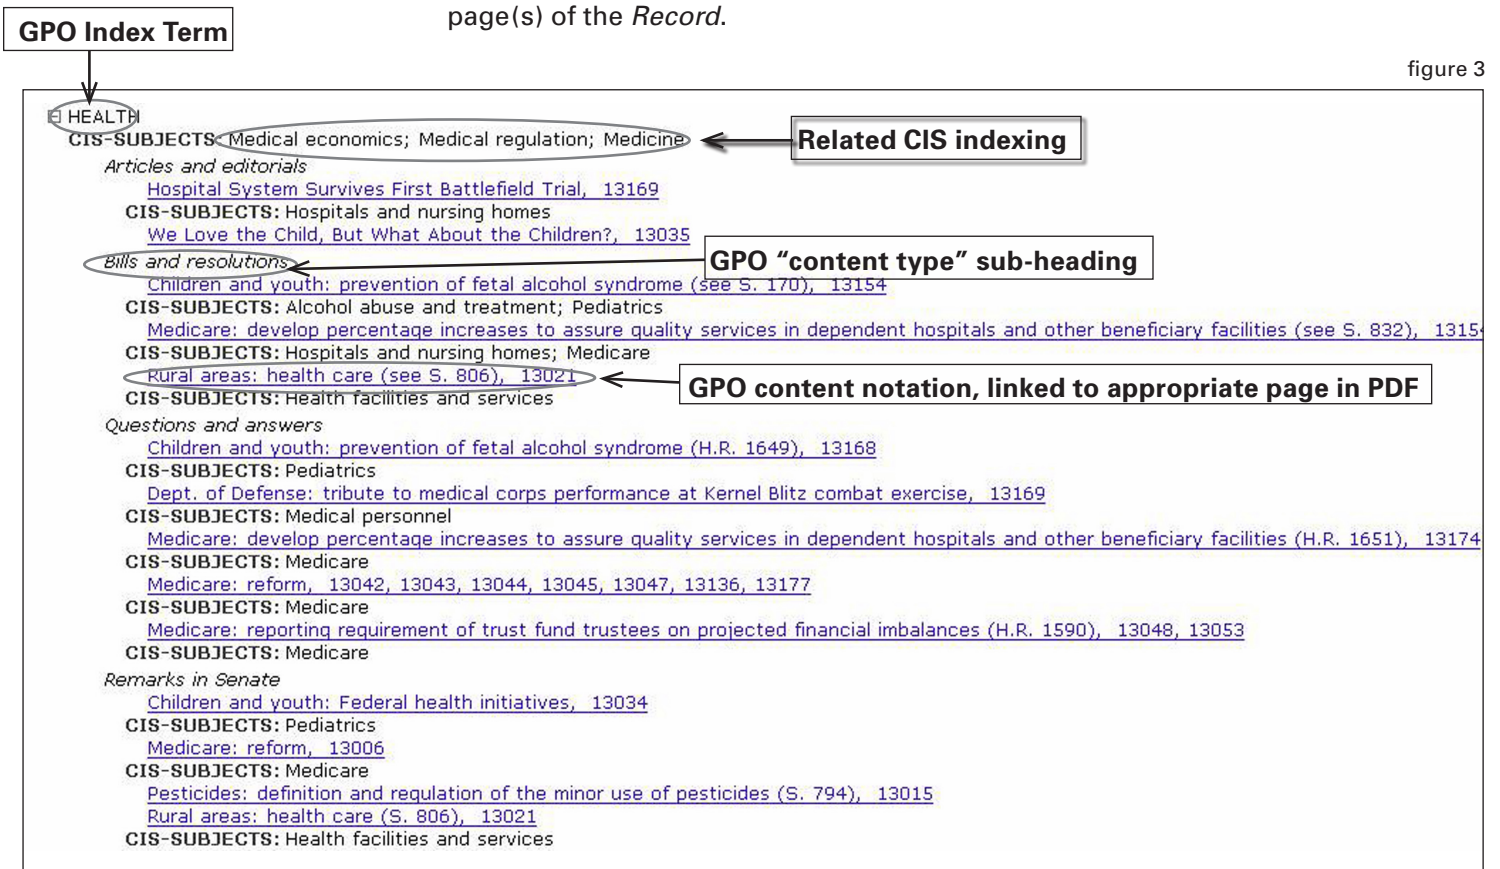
page(s) of the *Record*.

GPO Index Term

figure 3

HEALTH
CIS-SUBJECTS: Medical economics; Medical regulation; Medicine

Related CIS indexing

*Articles and editorials*
Hospital System Survives First Battlefield Trial, 13169
CIS-SUBJECTS: Hospitals and nursing homes
We Love the Child, But What About the Children?, 13035

*Bills and resolutions*

GPO "content type" sub-heading

Children and youth: prevention of fetal alcohol syndrome (see S. 170), 13154
CIS-SUBJECTS: Alcohol abuse and treatment; Pediatrics
Medicare: develop percentage increases to assure quality services in dependent hospitals and other beneficiary facilities (see S. 832), 1315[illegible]
CIS-SUBJECTS: Hospitals and nursing homes; Medicare
Rural areas: health care (see S. 806), 13021

GPO content notation, linked to appropriate page in PDF

CIS-SUBJECTS: Health facilities and services
*Questions and answers*
Children and youth: prevention of fetal alcohol syndrome (H.R. 1649), 13168
CIS-SUBJECTS: Pediatrics
Dept. of Defense: tribute to medical corps performance at Kernel Blitz combat exercise, 13169
CIS-SUBJECTS: Medical personnel
Medicare: develop percentage increases to assure quality services in dependent hospitals and other beneficiary facilities (H.R. 1651), 13174
CIS-SUBJECTS: Medicare
Medicare: reform, 13042, 13043, 13044, 13045, 13047, 13136, 13177
CIS-SUBJECTS: Medicare
Medicare: reporting requirement of trust fund trustees on projected financial imbalances (H.R. 1590), 13048, 13053
CIS-SUBJECTS: Medicare
*Remarks in Senate*
Children and youth: Federal health initiatives, 13034
CIS-SUBJECTS: Pediatrics
Medicare: reform, 13006
CIS-SUBJECTS: Medicare
Pesticides: definition and regulation of the minor use of pesticides (S. 794), 13015
Rural areas: health care (S. 806), 13021
CIS-SUBJECTS: Health facilities and services